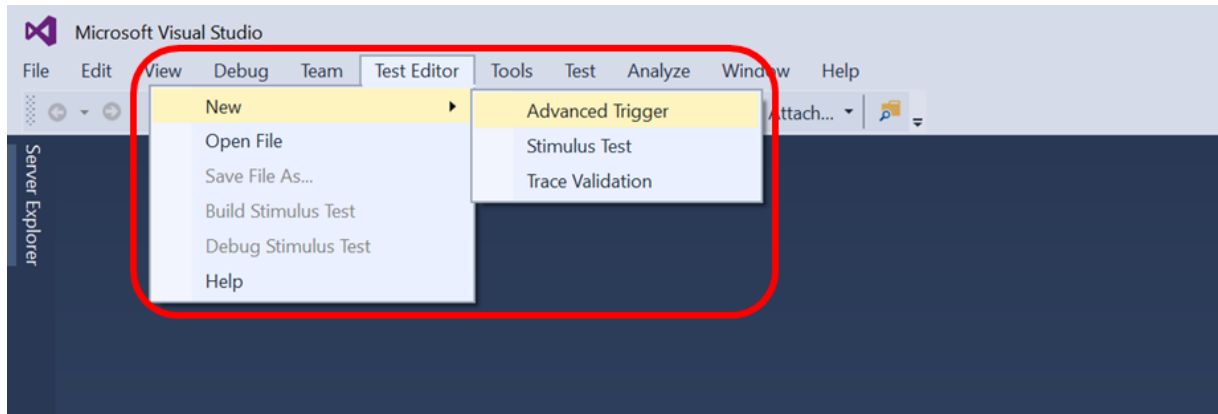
Microsoft Visual Studio

File Edit View Debug Team Test Editor Tools Test Analyze Window Help

New
Open File
Save File As...
Build Stimulus Test
Debug Stimulus Test
Help

Advanced Trigger
Stimulus Test
Trace Validation

Attach...

Server Explorer